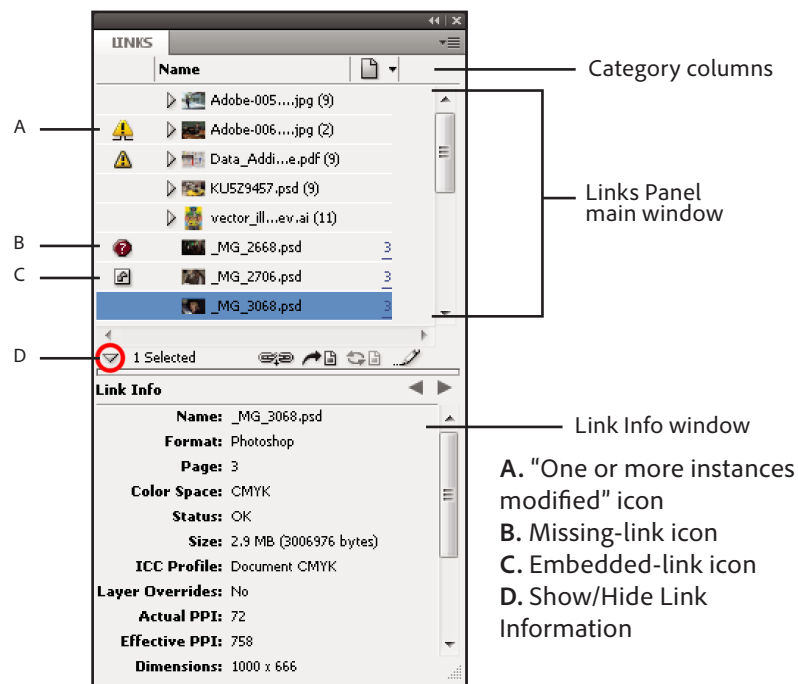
LINKS

Name

Category columns

Adobe-005....jpg (9)

A

Adobe-006....jpg (2)

Data_Addi...e.pdf (9)

KU5Z9457.psd (9)

Links Panel main window

vector_ill...ev.ai (11)

B

_MG_2668.psd 3

C

_MG_2706.psd 3

_MG_3068.psd 3

D

1 Selected

Link Info

Name: _MG_3068.psd

Format: Photoshop

Page: 3

Color Space: CMYK

Status: OK

Size: 2.9 MB (3006976 bytes)

ICC Profile: Document CMYK

Layer Overrides: No

Actual PPI: 72

Effective PPI: 758

Dimensions: 1000 x 666

Link Info window

**A.** "One or more instances modified" icon
**B.** Missing-link icon
**C.** Embedded-link icon
**D.** Show/Hide Link Information